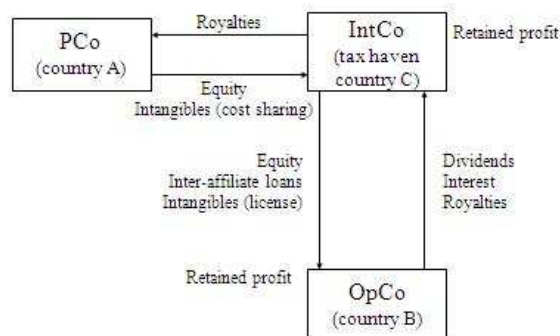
PCo
(country A)

Royalties

Equity
Intangibles (cost sharing)

IntCo
(tax haven country C)

Retained profit

Equity
Inter-affiliate loans
Intangibles (license)

Dividends
Interest
Royalties

Retained profit

OpCo
(country B)